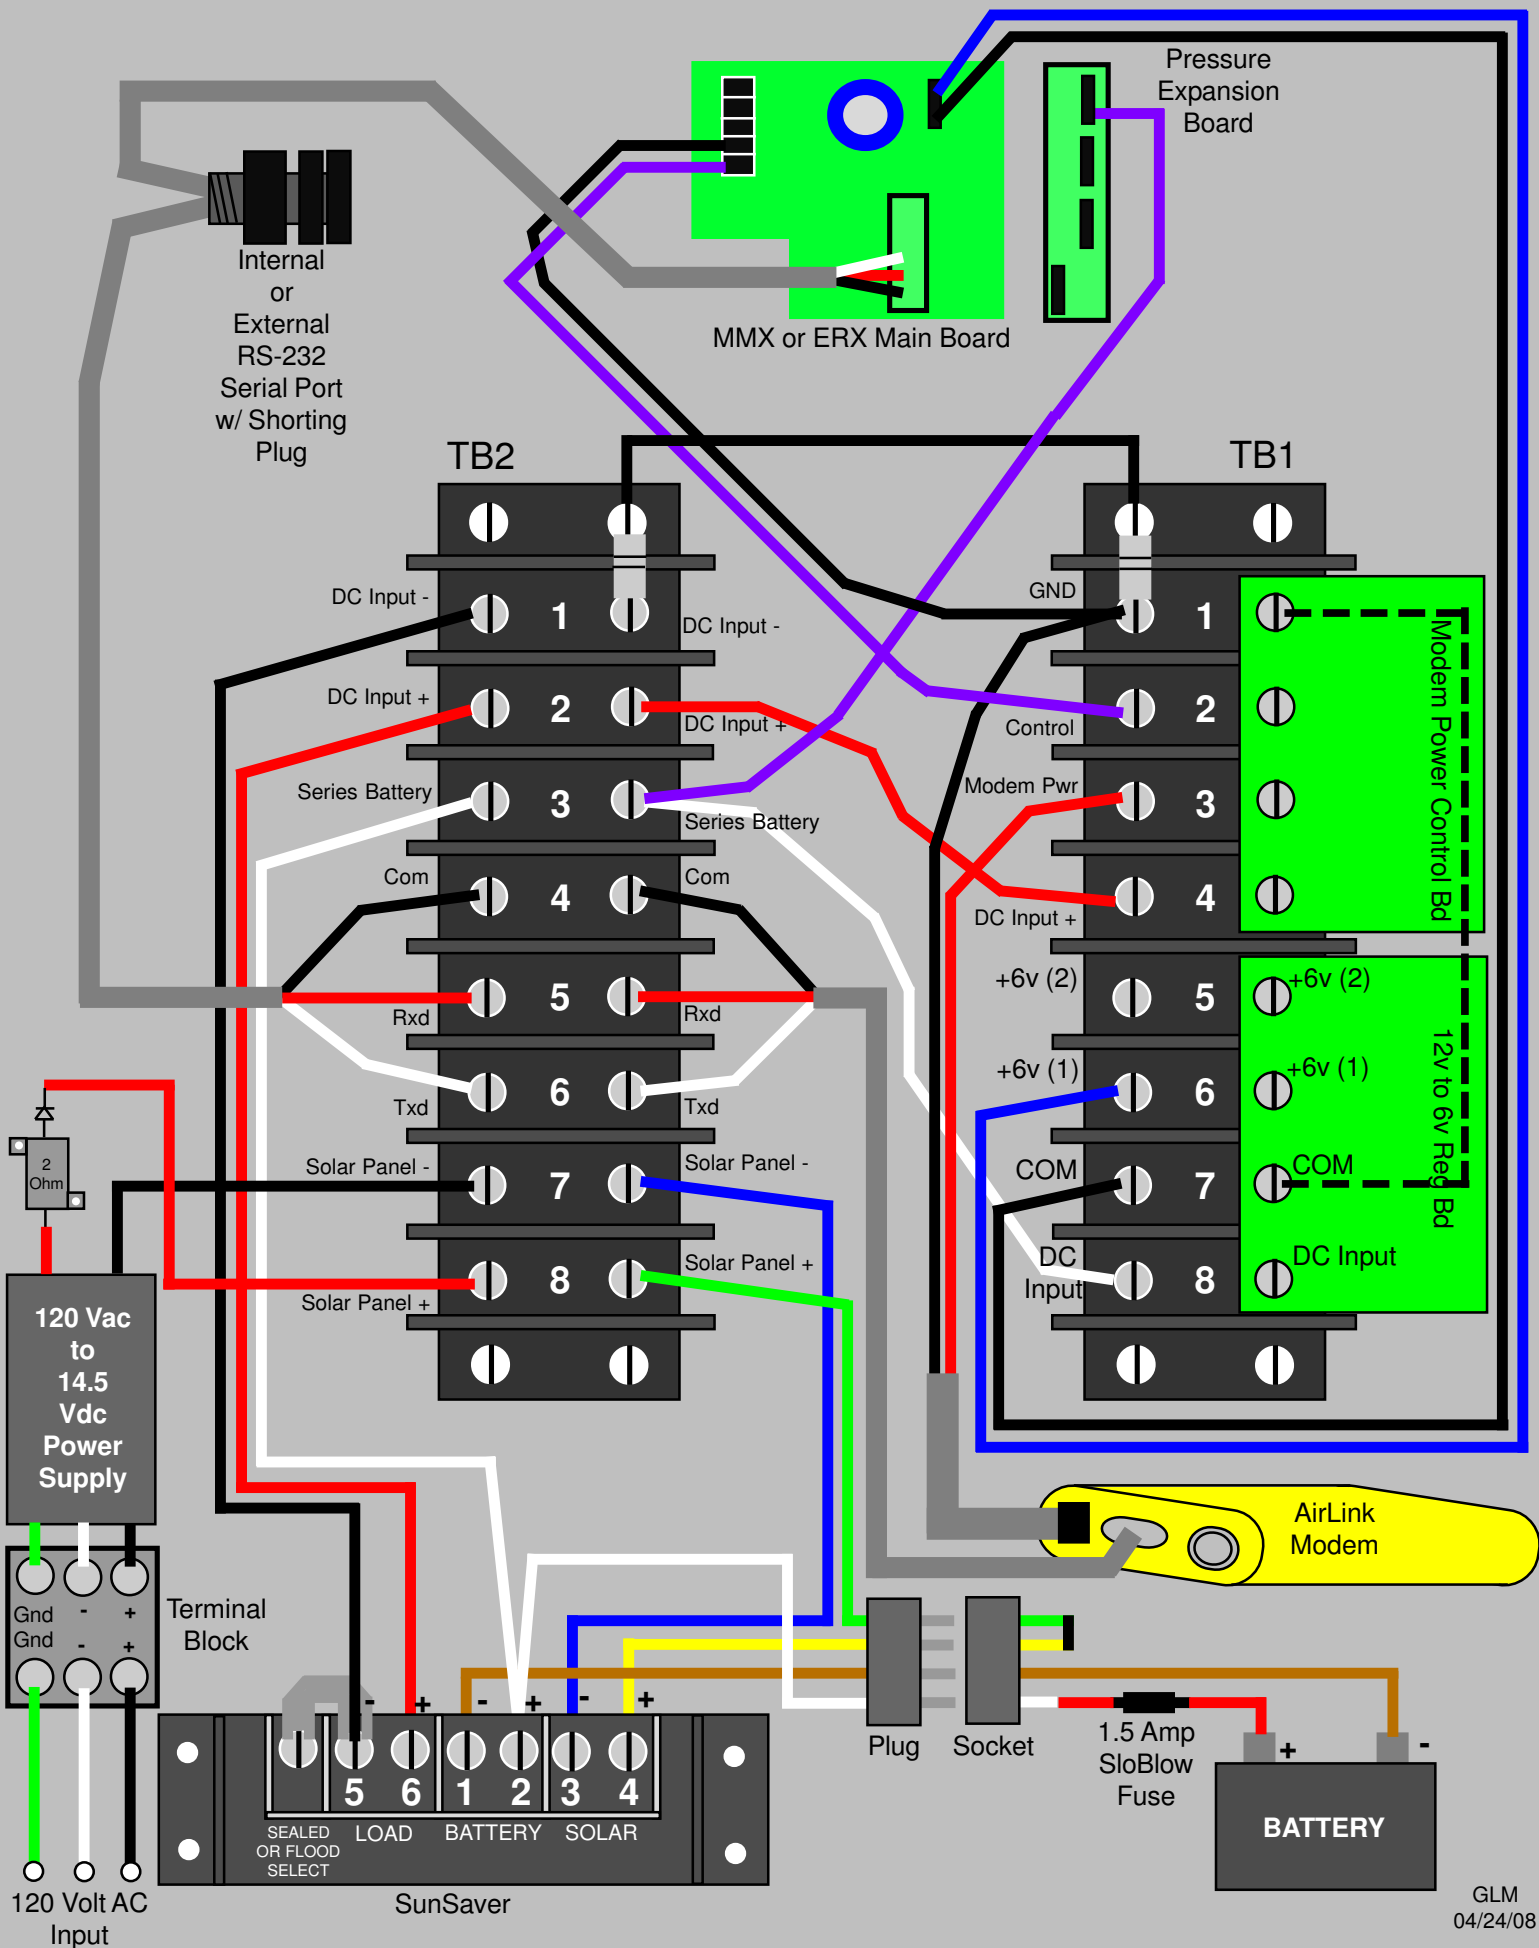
Pressure Expansion Board

Internal or External RS-232 Serial Port w/ Shorting Plug

MMX or ERX Main Board

TB2

TB1

DC Input -
1
DC Input -
DC Input +
2
DC Input +
Series Battery
3
Series Battery
Com
4
Com
5
Rxd
Rxd
6
Txd
Txd
Solar Panel -
7
Solar Panel -
8
Solar Panel +
Solar Panel +

GND
1
Control
2
Modem Pwr
3
DC Input +
4
+6v (2)
5
+6v (1)
6
COM
7
DC Input
8

Modem Power Control Bd

+6v (2)
+6v (1)
COM
DC Input
12v to 6v Reg Bd

2 Ohm

120 Vac to 14.5 Vdc Power Supply

Gnd - +
Gnd - +
Terminal Block

120 Volt AC Input

AirLink Modem

- + - + - +
5 6 1 2 3 4
SEALED OR FLOOD SELECT
LOAD
BATTERY
SOLAR
SunSaver

Plug
Socket

1.5 Amp SloBlow Fuse

+ -
BATTERY

GLM
04/24/08